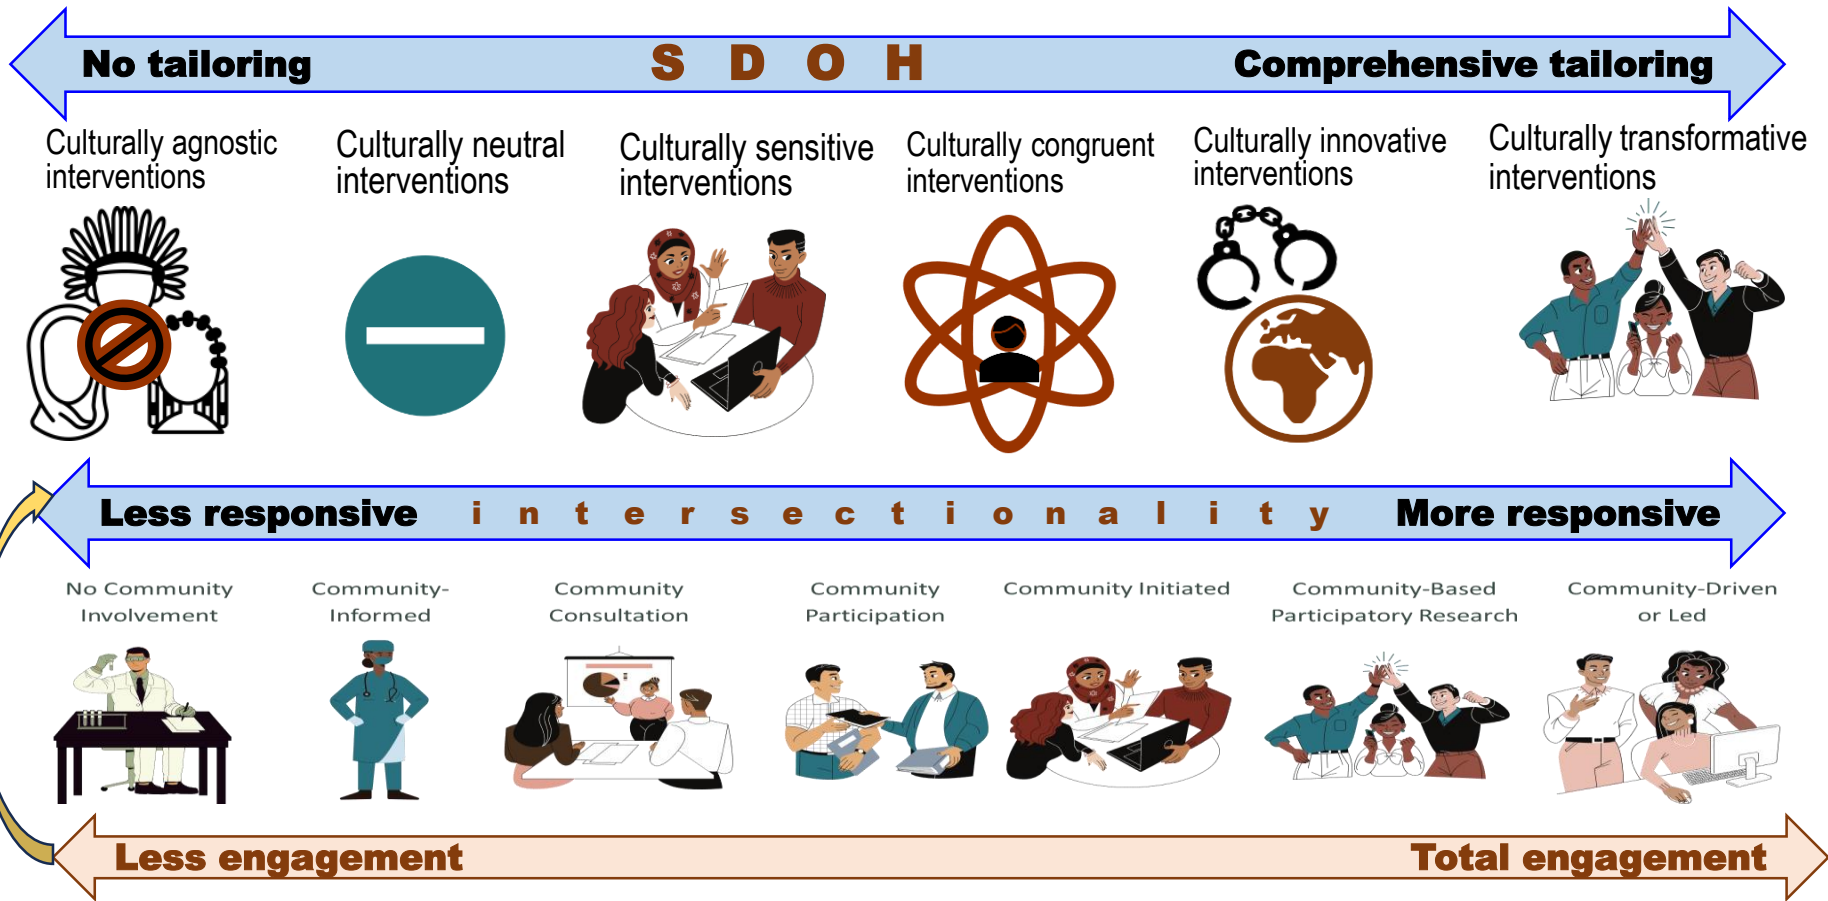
No tailoring S D O H Comprehensive tailoring

Culturally agnostic interventions

Culturally neutral interventions

Culturally sensitive interventions

Culturally congruent interventions

Culturally innovative interventions

Culturally transformative interventions

Less responsive i n t e r s e c t i o n a l i t y More responsive

No Community Involvement

Community-Informed

Community Consultation

Community Participation

Community Initiated

Community-Based Participatory Research

Community-Driven or Led

Less engagement Total engagement